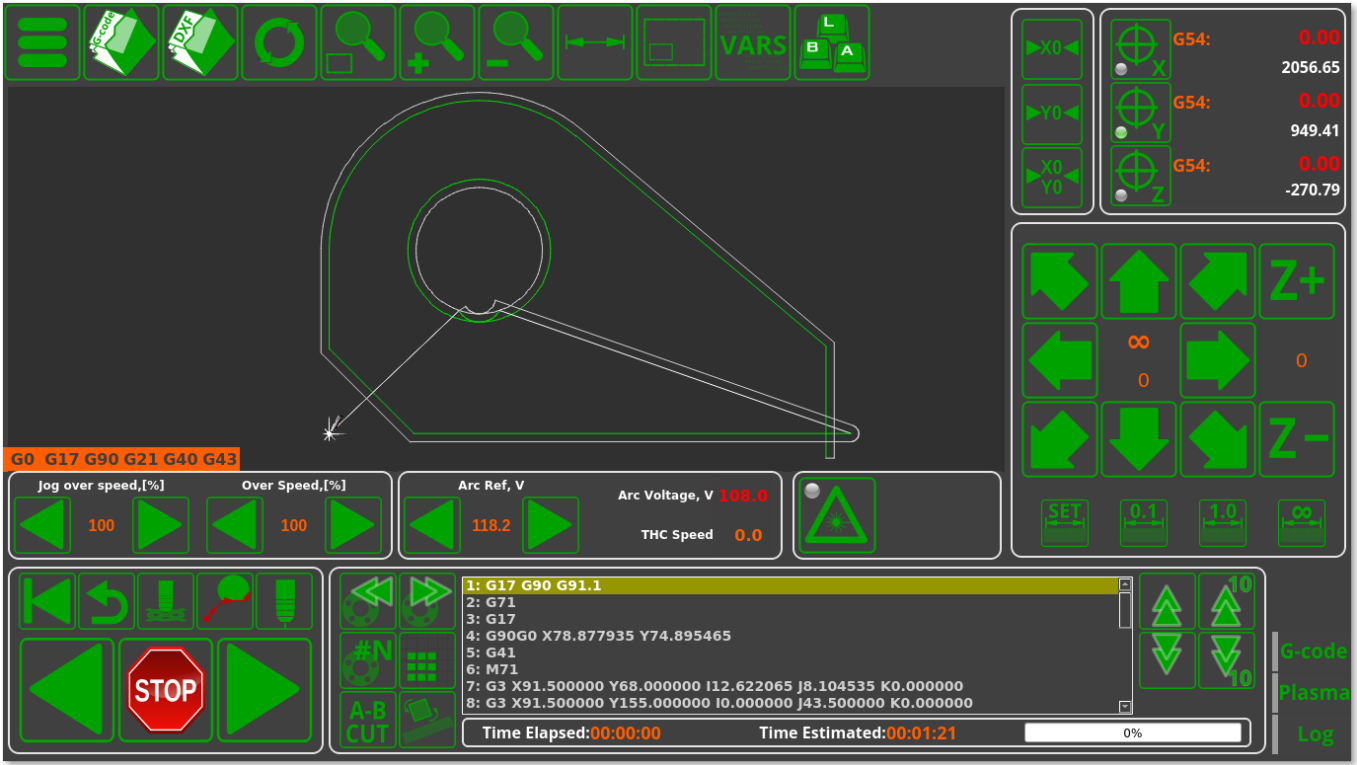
G-code DXF VARS L B A

X0 Y0 X0 Y0

G54: 0.00 2056.65 X
G54: 0.00 949.41 Y
G54: 0.00 -270.79 Z

Z+
∞
0
0
Z−

SET 0.1 1.0 ∞

G0 G17 G90 G21 G40 G43

Jog over speed,[%] 100
Over Speed,[%] 100
Arc Ref, V 118.2
Arc Voltage, V 108.0
THC Speed 0.0

STOP

#N
A-B CUT

1: G17 G90 G91.1
2: G71
3: G17
4: G90G0 X78.877935 Y74.895465
5: G41
6: M71
7: G3 X91.500000 Y68.000000 I12.622065 J8.104535 K0.000000
8: G3 X91.500000 Y155.000000 I0.000000 J43.500000 K0.000000

10
10

Time Elapsed:00:00:00 Time Estimated:00:01:21 0%

G-code
Plasma
Log